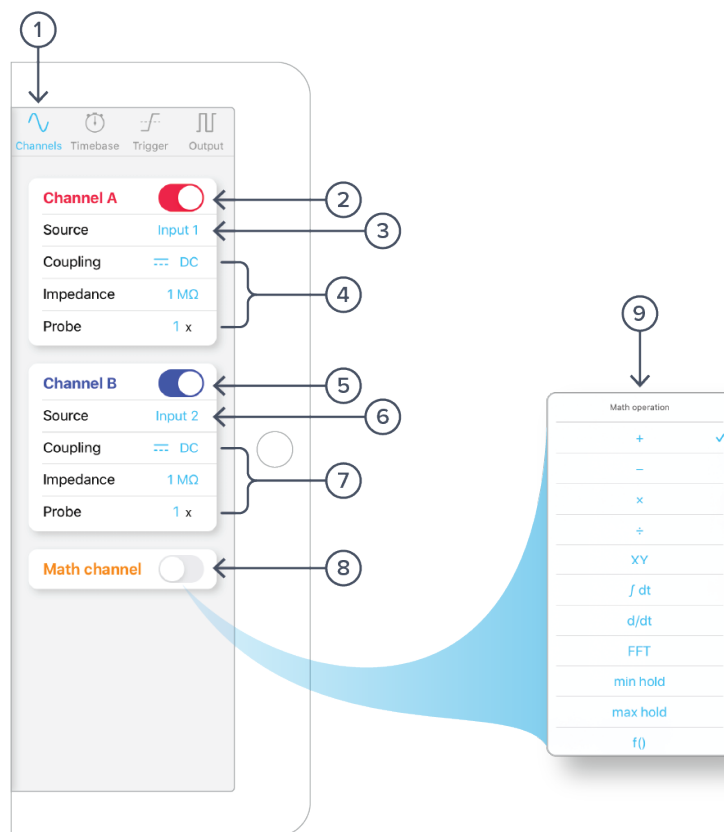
1

Channels Timebase Trigger Output

Channel A
Source Input 1
Coupling DC
Impedance 1 MΩ
Probe 1 x

Channel B
Source Input 2
Coupling DC
Impedance 1 MΩ
Probe 1 x

Math channel

2
3
4
5
6
7
8
9

Math operation
+ ✓
−
×
÷
XY
∫ dt
d/dt
FFT
min hold
max hold
f()